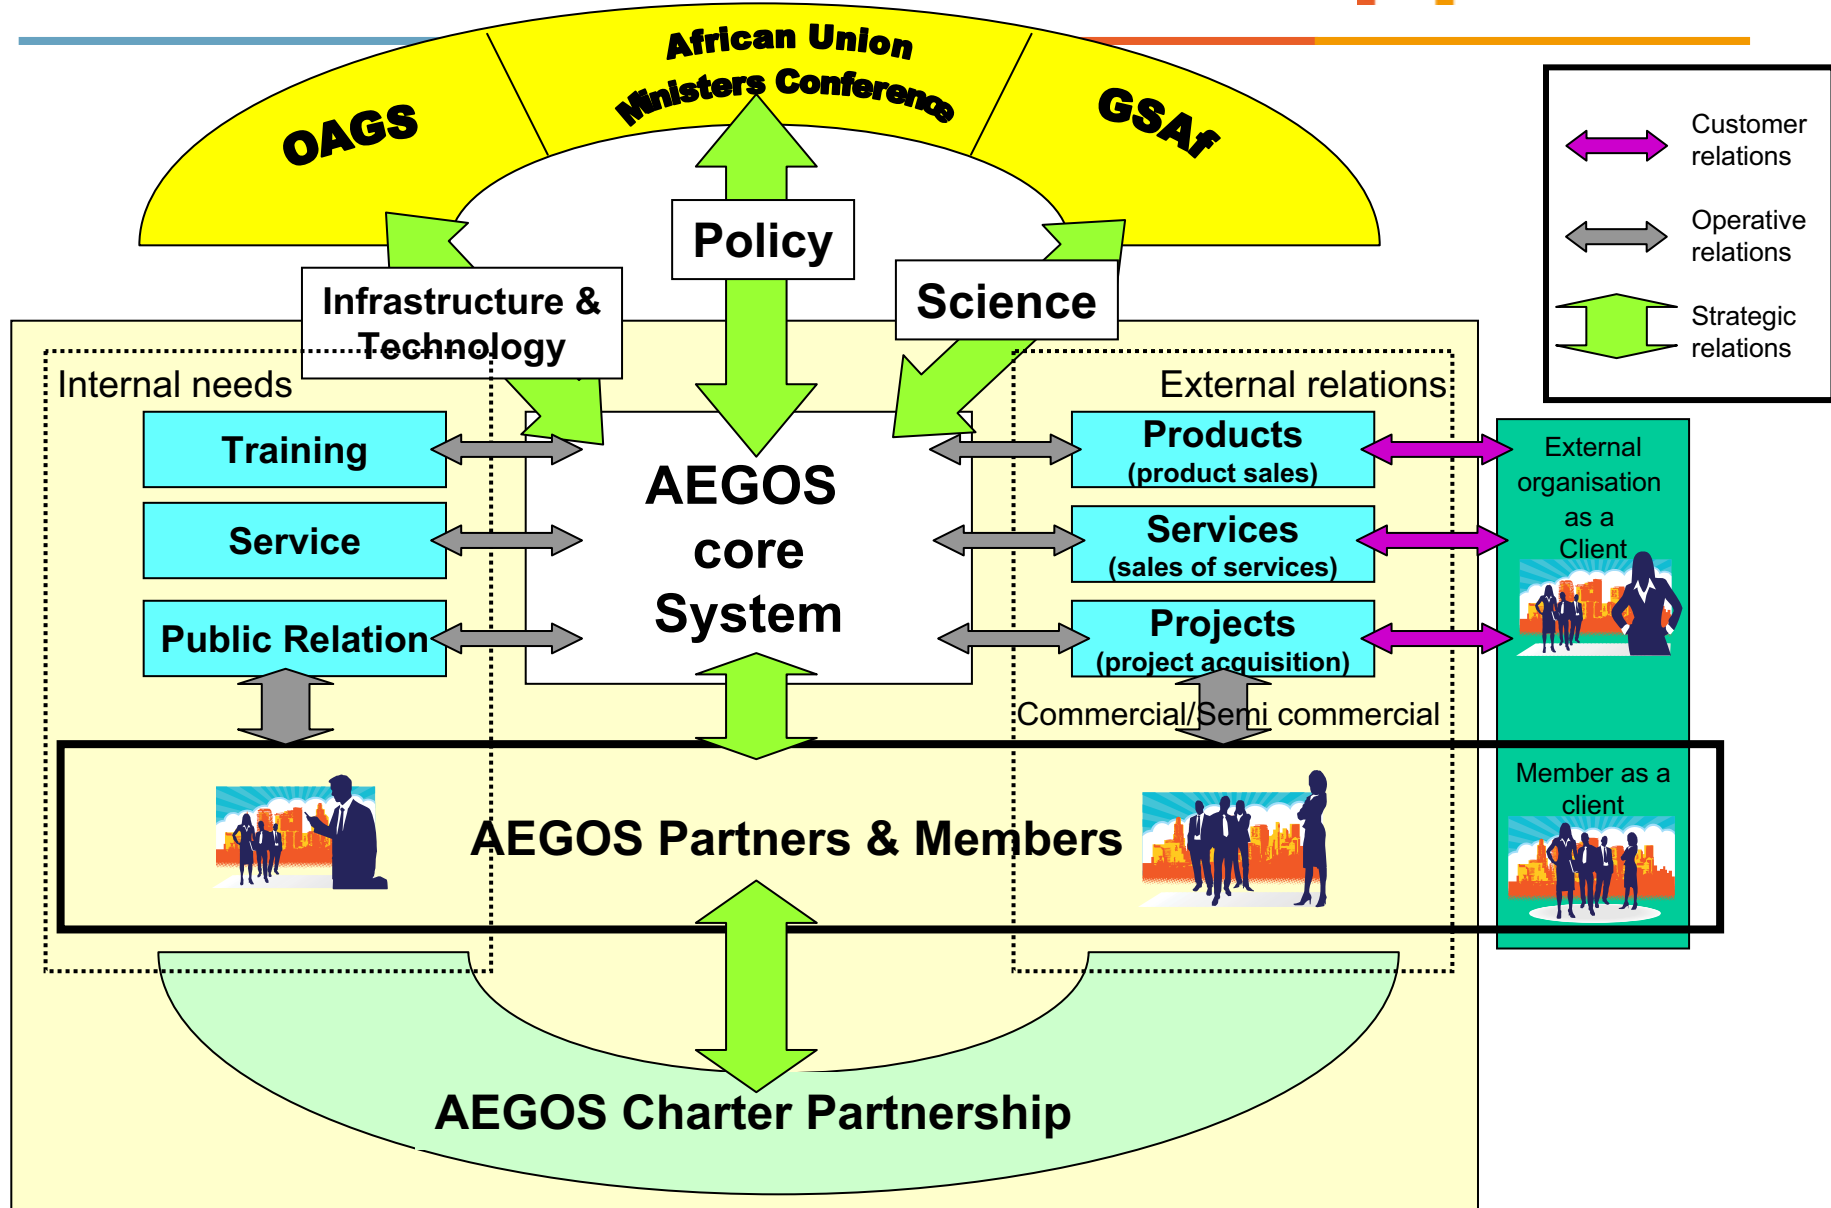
OAGS

African Union
Ministers Conference

GSAf

Customer relations

Operative relations

Strategic relations

Policy

Science

Infrastructure & Technology

Internal needs

External relations

Training

Service

Public Relation

AEGOS core System

Products
(product sales)

Services
(sales of services)

Projects
(project acquisition)

External organisation as a Client

Commercial/Semi commercial

Member as a client

AEGOS Partners & Members

AEGOS Charter Partnership